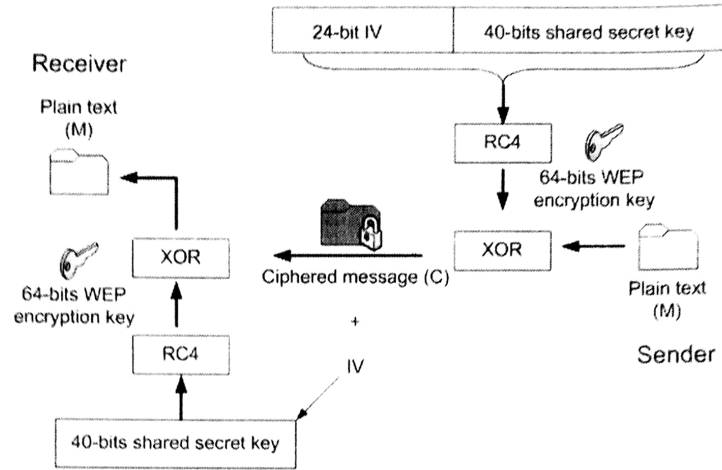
24-bit IV

40-bits shared secret key

Receiver

Plain text (M)

RC4

64-bits WEP encryption key

XOR

XOR

64-bits WEP encryption key

Ciphered message (C)

Plain text (M)

+

RC4

Sender

IV

40-bits shared secret key